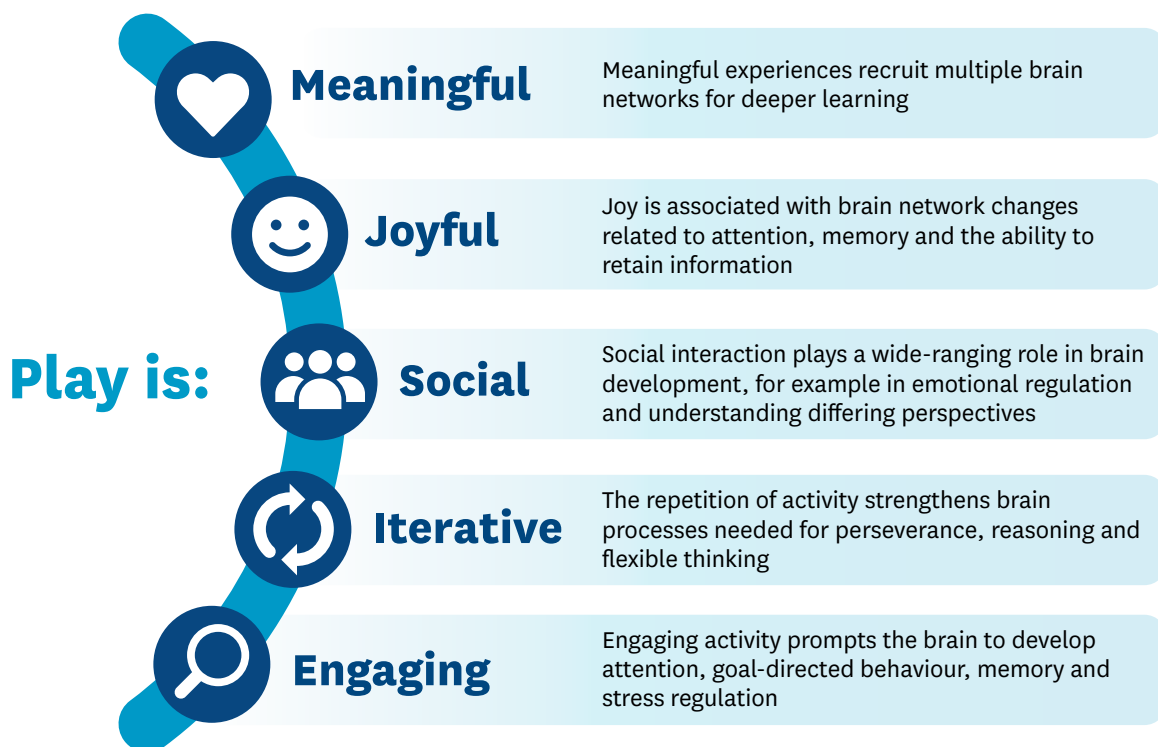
Play is:

Meaningful
Meaningful experiences recruit multiple brain networks for deeper learning

Joyful
Joy is associated with brain network changes related to attention, memory and the ability to retain information

Social
Social interaction plays a wide-ranging role in brain development, for example in emotional regulation and understanding differing perspectives

Iterative
The repetition of activity strengthens brain processes needed for perseverance, reasoning and flexible thinking

Engaging
Engaging activity prompts the brain to develop attention, goal-directed behaviour, memory and stress regulation